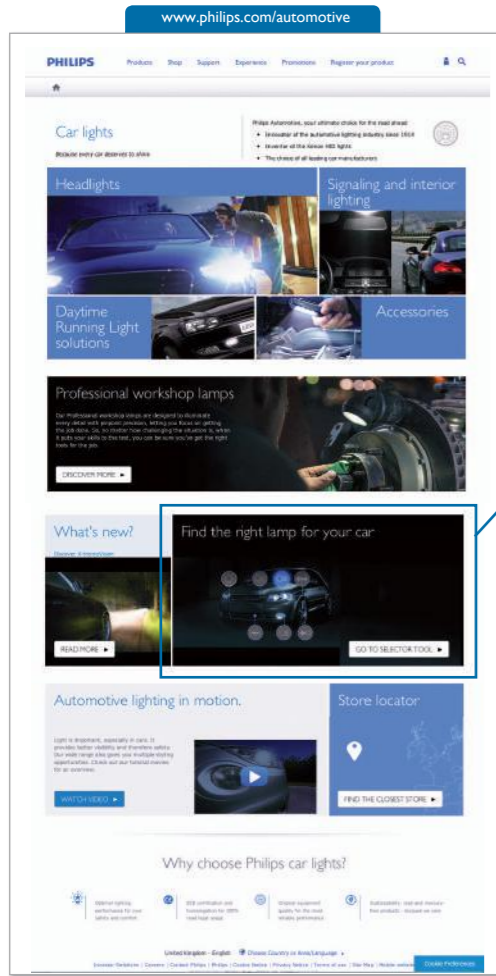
www.philips.com/automotive

PHILIPS Products Shop Support Experience Promotions Register your product

Car lights

Because every car deserves to shine

Philips Automotive, your ultimate choice for the road ahead

Innovator of the automotive lighting industry since 1914

Inventor of the Xenon HID lights

The choice of all leading car manufacturers

Headlights

Signaling and interior lighting

Daytime Running Light solutions

Accessories

Professional workshop lamps

Our Professional workshop lamps are designed to illuminate every detail with pinpoint precision, letting you focus on getting the job done. So, no matter how challenging the situation is, when it puts your skills to the test, you can be sure you've got the right tools for the job.

DISCOVER MORE ►

What's new?

Discover X-tremeVision

READ MORE ►

Find the right lamp for your car

GO TO SELECTOR TOOL ►

Automotive lighting in motion.

Light is important, especially in cars. It provides better visibility and therefore safety. Our wide range also gives you multiple styling opportunities. Check out our tutorial movies for an overview.

WATCH VIDEO ►

Store locator

FIND THE CLOSEST STORE ►

Why choose Philips car lights?

Optimal lighting performance for your safety and comfort

ECE certification and homologation for 100% road legal usage

Original equipment quality for the most reliable performance

Sustainability: road and mercury-free products - discover our core

United Kingdom - English Choose Country or Area/Language

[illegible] | Careers | Contact Philips | Philips | Cookie Notice | Privacy Notice | Terms of use | Site Map | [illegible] Cookie Preferences